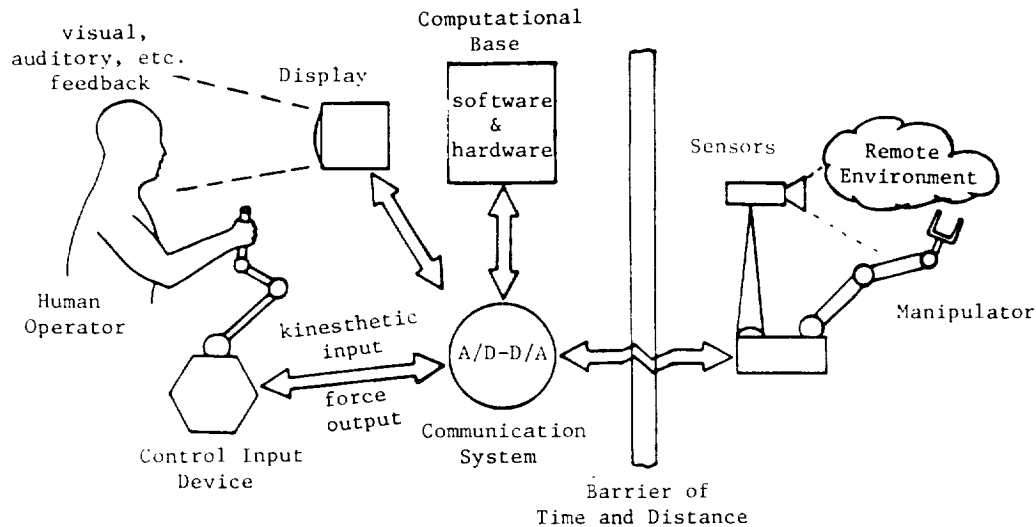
visual, auditory, etc. feedback

Display

Computational Base

software & hardware

Sensors

Remote Environment

Human Operator

kinesthetic input

A/D-D/A

force output

Manipulator

Control Input Device

Communication System

Barrier of Time and Distance